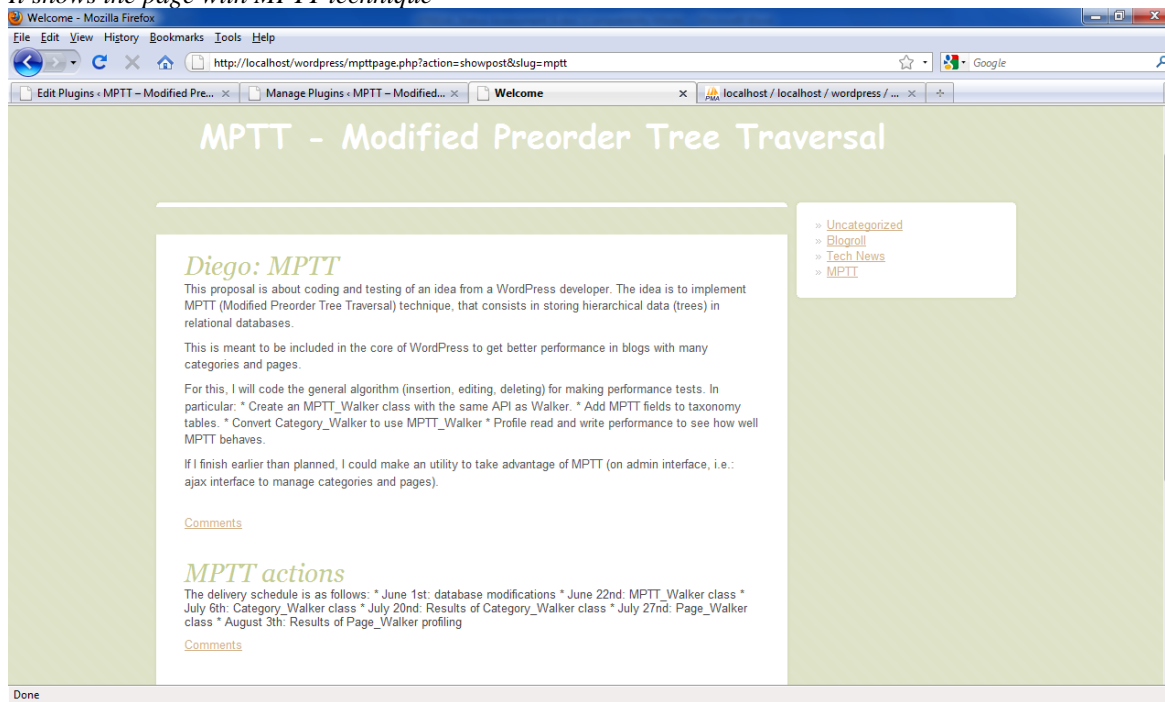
It shows the page with MPTT technique

Welcome - Mozilla Firefox

File Edit View History Bookmarks Tools Help

http://localhost/wordpress/mpttpage.php?action=showpost&slug=mptt

Google

Edit Plugins ‹ MPTT – Modified Pre... × | Manage Plugins ‹ MPTT – Modified... × | Welcome × | localhost / localhost / wordpress / ... × | +

MPTT - Modified Preorder Tree Traversal

Diego: MPTT

This proposal is about coding and testing of an idea from a WordPress developer. The idea is to implement MPTT (Modified Preorder Tree Traversal) technique, that consists in storing hierarchical data (trees) in relational databases.

This is meant to be included in the core of WordPress to get better performance in blogs with many categories and pages.

For this, I will code the general algorithm (insertion, editing, deleting) for making performance tests. In particular: * Create an MPTT_Walker class with the same API as Walker. * Add MPTT fields to taxonomy tables. * Convert Category_Walker to use MPTT_Walker * Profile read and write performance to see how well MPTT behaves.

If I finish earlier than planned, I could make an utility to take advantage of MPTT (on admin interface, i.e.: ajax interface to manage categories and pages).

Comments

MPTT actions

The delivery schedule is as follows: * June 1st: database modifications * June 22nd: MPTT_Walker class * July 6th: Category_Walker class * July 20nd: Results of Category_Walker class * July 27nd: Page_Walker class * August 3th: Results of Page_Walker profiling

Comments

» Uncategorized
» Blogroll
» Tech News
» MPTT

Done